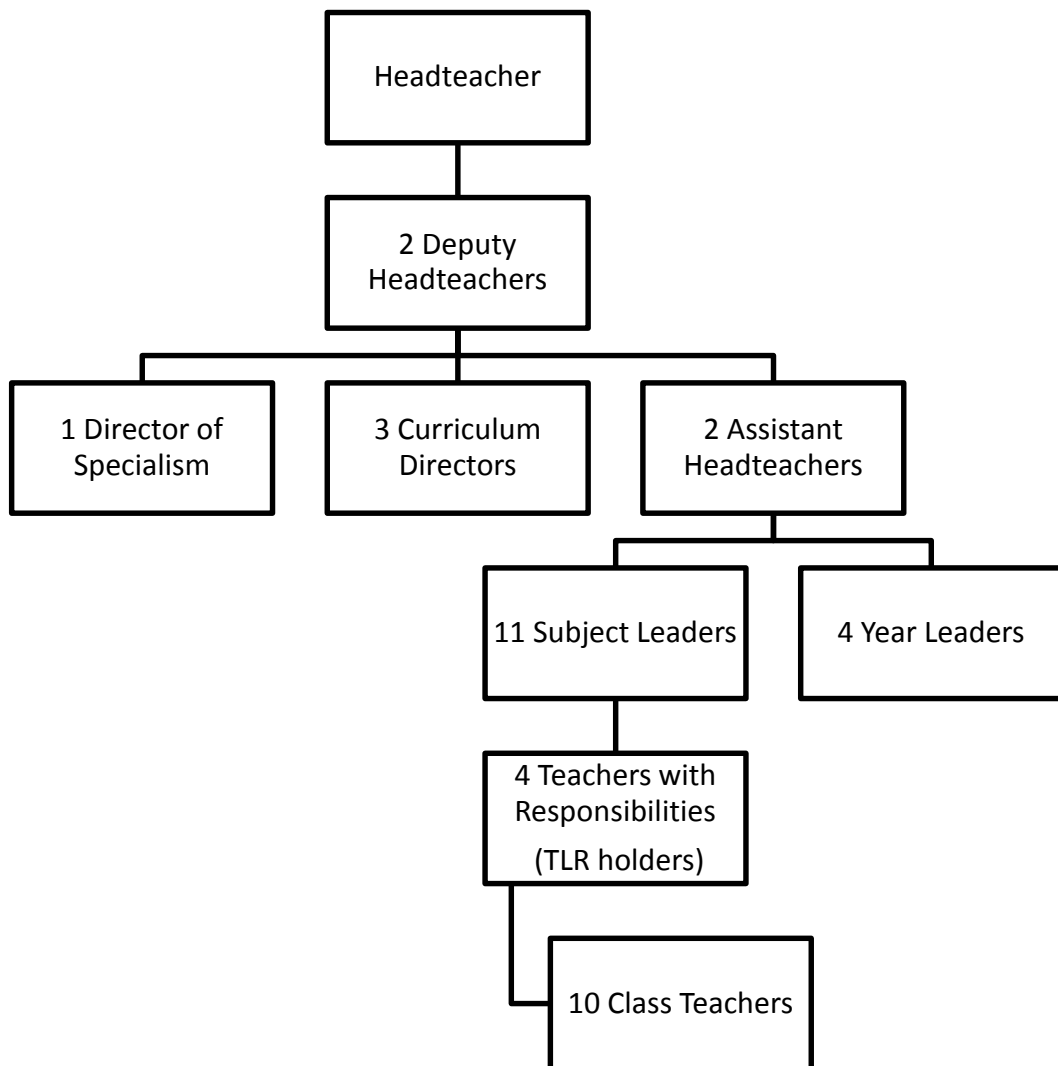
Headteacher

2 Deputy Headteachers

1 Director of Specialism

3 Curriculum Directors

2 Assistant Headteachers

11 Subject Leaders

4 Year Leaders

4 Teachers with Responsibilities (TLR holders)

10 Class Teachers